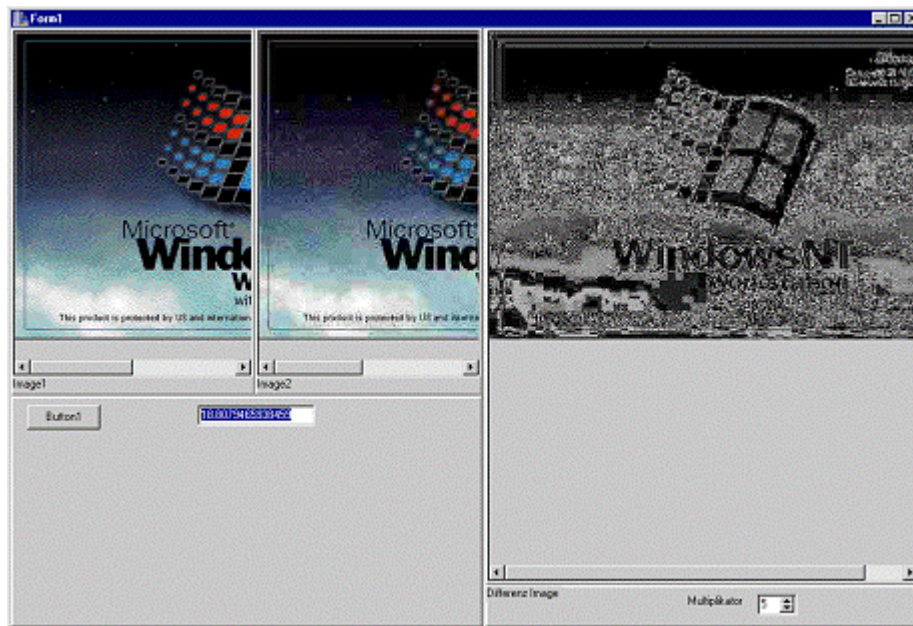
Form1

Microsoft
Windo
W
wit
This product is protected by US and internation

Microsoft
Wind
This product is protected by US and internat

Windows NT

Image1

Image2

Button1

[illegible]

Differenz Image

Multiplikator 5